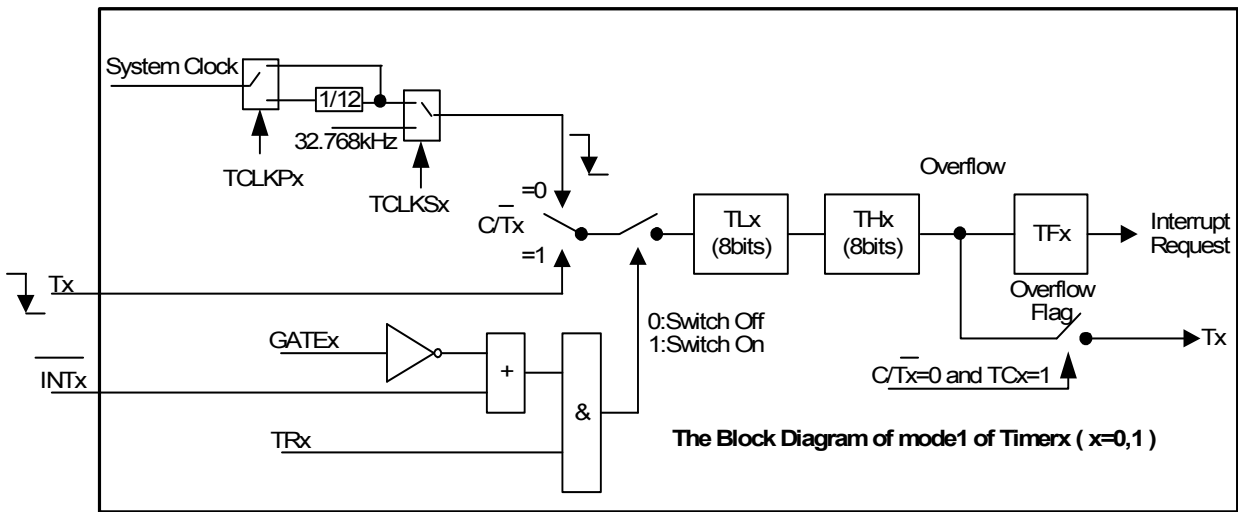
System Clock

1/12

32.768kHz

TCLKPx

TCLKSx

Overflow

=0

$C/\overline{T}x$

=1

TLx (8bits)

THx (8bits)

TFx

Interrupt Request

Overflow Flag

Tx

$\overline{INTx}$

GATEx

+

&

0:Switch Off
1:Switch On

Tx

$C/\overline{T}x$=0 and TCx=1

TRx

The Block Diagram of mode1 of Timerx ( x=0,1 )